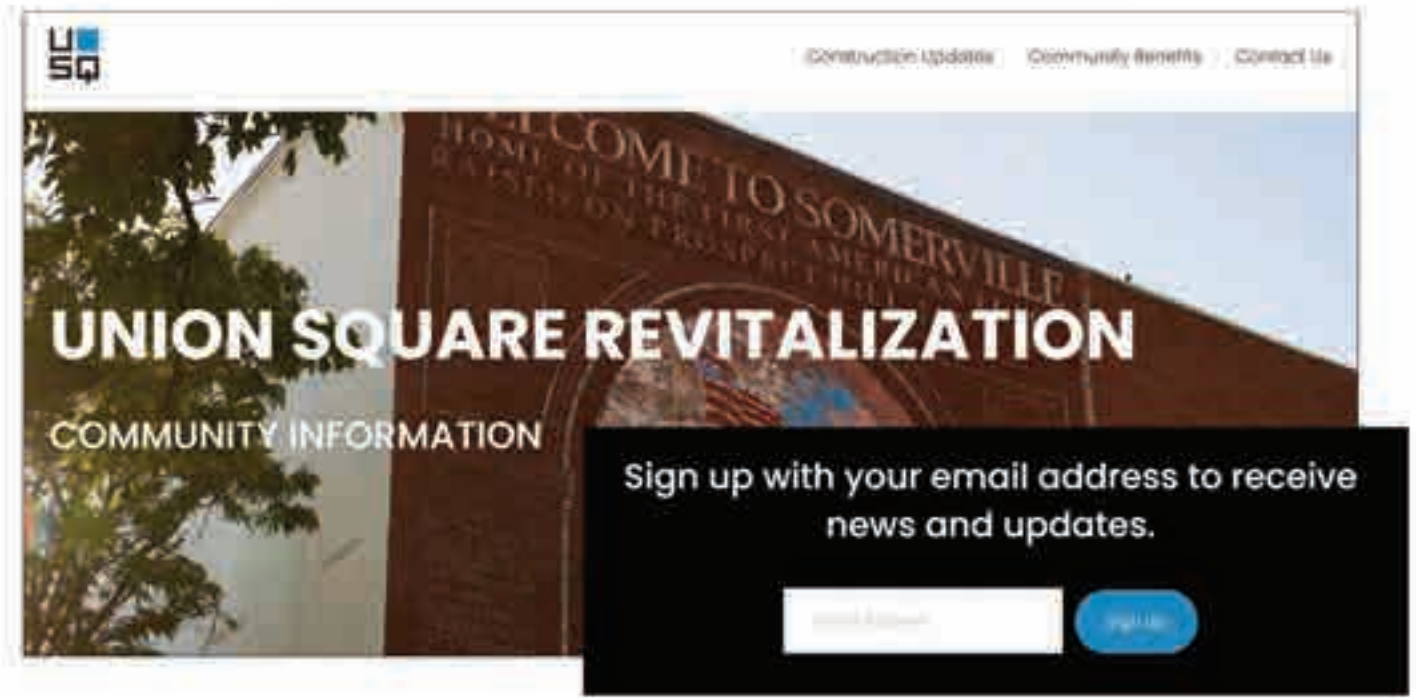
U SQ

Construction Updates Community Benefits Contact Us

WELCOME TO SOMERVILLE
HOME OF THE FIRST AMERICAN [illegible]
RAISED ON PROSPECT HILL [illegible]

UNION SQUARE REVITALIZATION

COMMUNITY INFORMATION

Sign up with your email address to receive news and updates.

Email Address

Sign Up